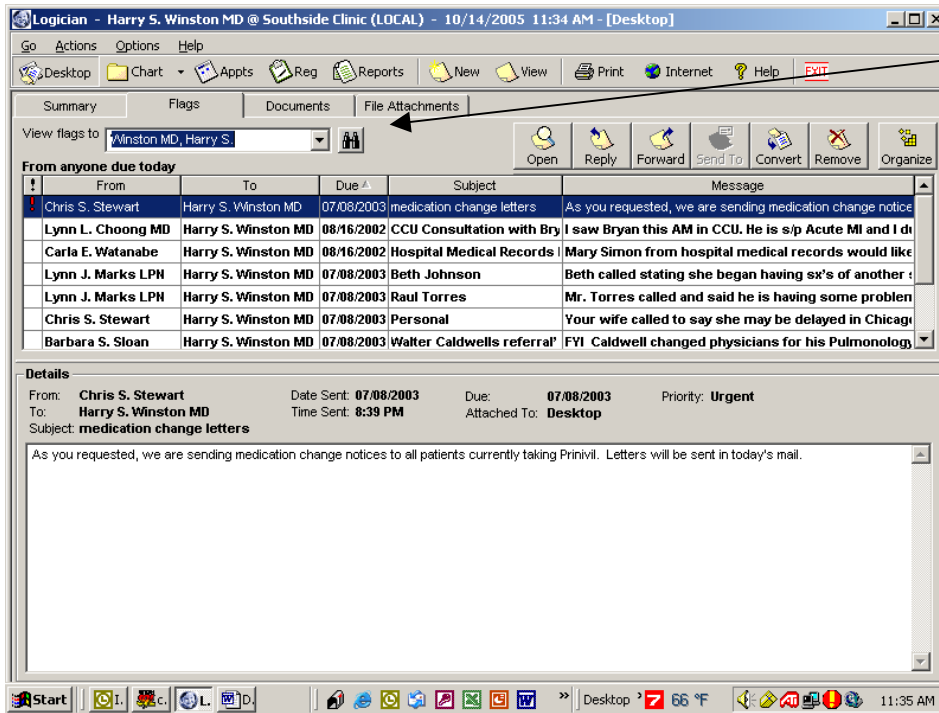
Logician - Harry S. Winston MD @ Southside Clinic (LOCAL) - 10/14/2005 11:34 AM - [Desktop]

Go Actions Options Help

Desktop Chart Appts Reg Reports New View Print Internet Help EXIT

Summary Flags Documents File Attachments

View flags to Winston MD, Harry S.

Open Reply Forward Send To Convert Remove Organize

From anyone due today

| ! | From | To | Due | Subject | Message |
|---|---|---|---|---|---|
| ! | Chris S. Stewart | Harry S. Winston MD | 07/08/2003 | medication change letters | As you requested, we are sending medication change notice |
| | Lynn L. Choong MD | Harry S. Winston MD | 08/16/2002 | CCU Consultation with Bry | I saw Bryan this AM in CCU. He is s/p Acute MI and I d |
| | Carla E. Watanabe | Harry S. Winston MD | 08/16/2002 | Hospital Medical Records | Mary Simon from hospital medical records would like |
| | Lynn J. Marks LPN | Harry S. Winston MD | 07/08/2003 | Beth Johnson | Beth called stating she began having sx's of another |
| | Lynn J. Marks LPN | Harry S. Winston MD | 07/08/2003 | Raul Torres | Mr. Torres called and said he is having some problen |
| | Chris S. Stewart | Harry S. Winston MD | 07/08/2003 | Personal | Your wife called to say she may be delayed in Chicag |
| | Barbara S. Sloan | Harry S. Winston MD | 07/08/2003 | Walter Caldwells referral' | FYI Caldwell changed physicians for his Pulmonology |

Details
From: Chris S. Stewart Date Sent: 07/08/2003 Due: 07/08/2003 Priority: Urgent
To: Harry S. Winston MD Time Sent: 8:39 PM Attached To: Desktop
Subject: medication change letters

As you requested, we are sending medication change notices to all patients currently taking Prinivil. Letters will be sent in today's mail.

Start I. c. L. D. Desktop 66 °F 11:35 AM